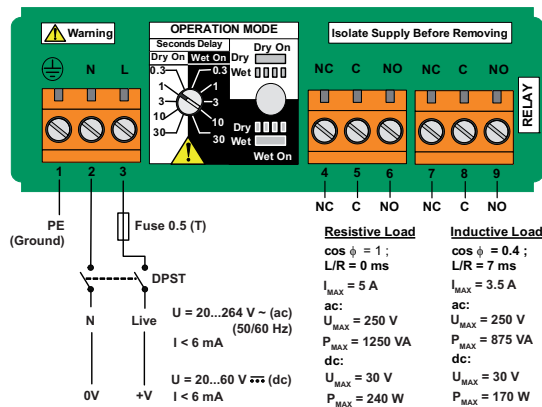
Warning

OPERATION MODE

Seconds Delay

Dry On | Wet On

Dry On

Dry

Wet

0.3 1 3 10 30

0.3 1 3 10 30

Dry

Wet

Wet On

Isolate Supply Before Removing

N L

NC C NO NC C NO

RELAY

1 2 3

4 5 6 7 8 9

NC C NO NC C NO

PE
(Ground)

Fuse 0.5 (T)

DPST

N Live

U = 20...264 V ~ (ac)
(50/60 Hz)
I < 6 mA

U = 20...60 V ⎓ (dc)
I < 6 mA

0V +V

Resistive Load

cos $\phi$ = 1 ;
L/R = 0 ms
$I_{MAX}$ = 5 A
ac:
$U_{MAX}$ = 250 V
$P_{MAX}$ = 1250 VA
dc:
$U_{MAX}$ = 30 V
$P_{MAX}$ = 240 W

Inductive Load

cos $\phi$ = 0.4 ;
L/R = 7 ms
$I_{MAX}$ = 3.5 A
ac:
$U_{MAX}$ = 250 V
$P_{MAX}$ = 875 VA
dc:
$U_{MAX}$ = 30 V
$P_{MAX}$ = 170 W